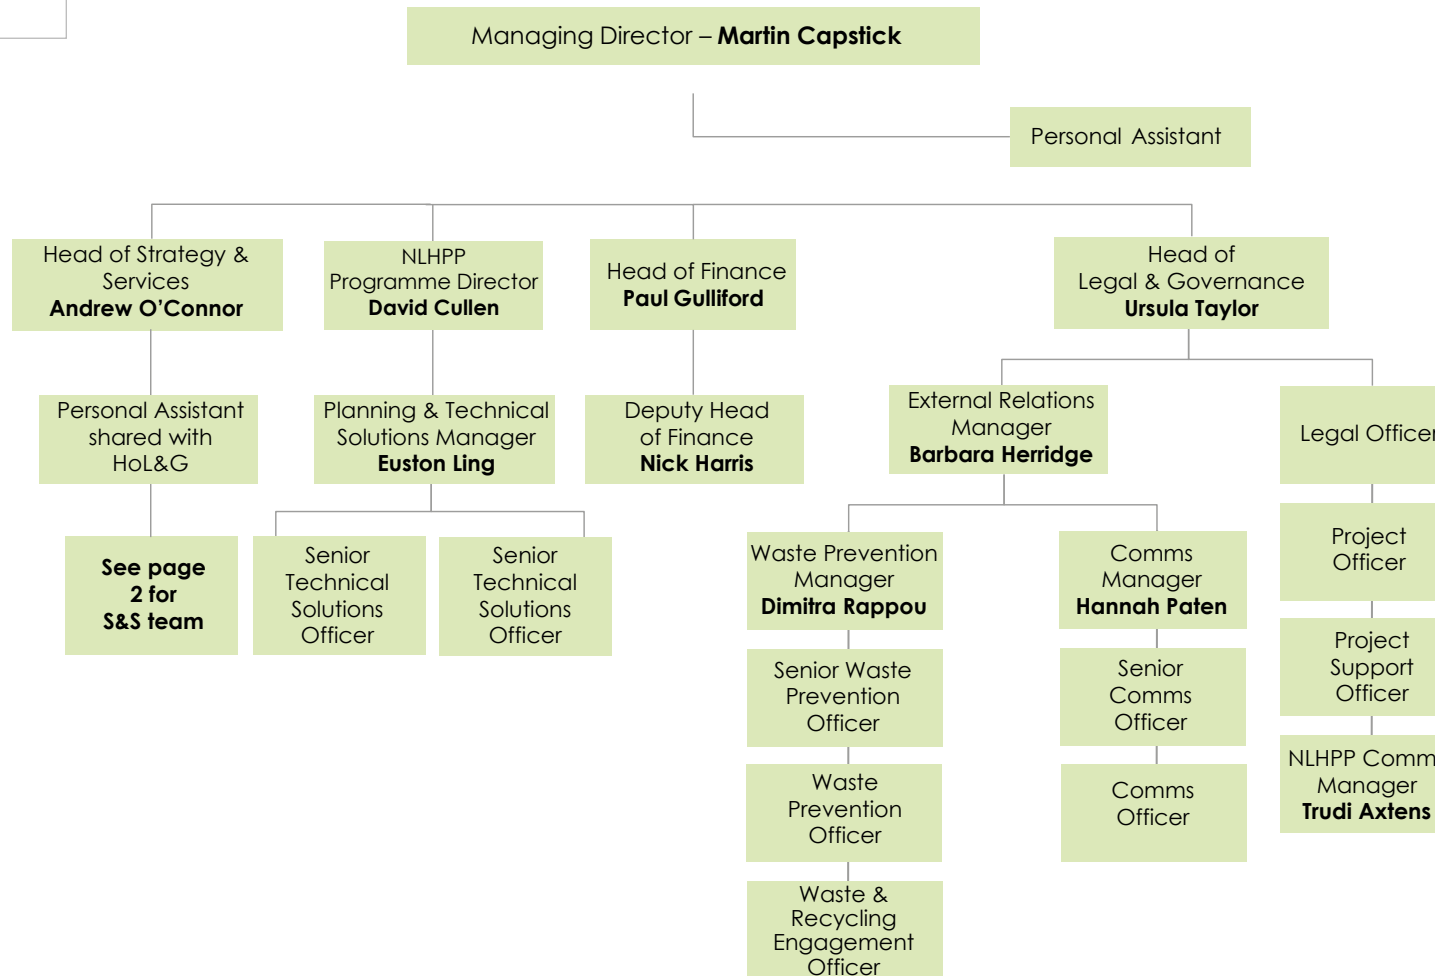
Managing Director – **Martin Capstick**

Personal Assistant

Head of Strategy & Services
**Andrew O'Connor**

NLHPP Programme Director
**David Cullen**

Head of Finance
**Paul Gulliford**

Head of Legal & Governance
**Ursula Taylor**

Personal Assistant shared with HoL&G

**See page 2 for S&S team**

Planning & Technical Solutions Manager
**Euston Ling**

Senior Technical Solutions Officer

Senior Technical Solutions Officer

Deputy Head of Finance
**Nick Harris**

External Relations Manager
**Barbara Herridge**

Waste Prevention Manager
**Dimitra Rappou**

Senior Waste Prevention Officer

Waste Prevention Officer

Waste & Recycling Engagement Officer

Comms Manager
**Hannah Paten**

Senior Comms Officer

Comms Officer

Legal Office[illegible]

Project Officer

Project Support Officer

NLHPP Comm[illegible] Manager
**Trudi Axtens**